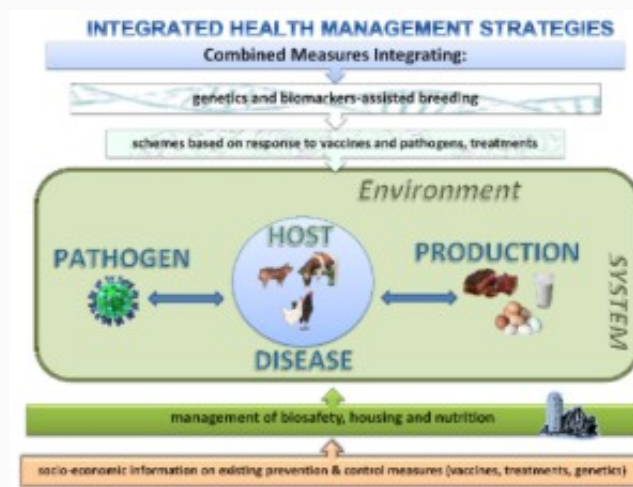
INTEGRATED HEALTH MANAGEMENT STRATEGIES

Combined Measures Integrating:

genetics and biomarkers-assisted breeding

schemes based on response to vaccines and pathogens, treatments

Environment

PATHOGEN

HOST

DISEASE

PRODUCTION

SYSTEM

management of biosafety, housing and nutrition

socio-economic information on existing prevention & control measures (vaccines, treatments, genetics)